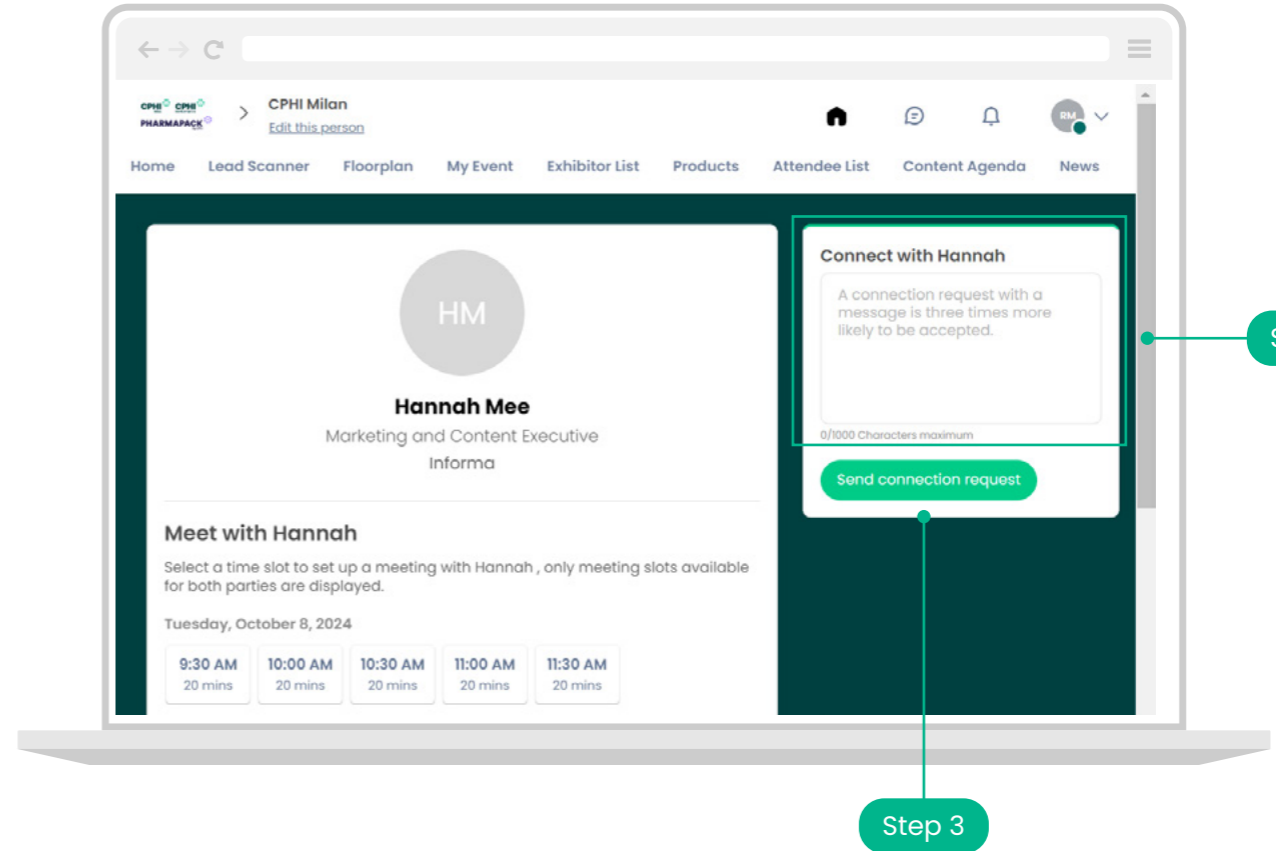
CPHI CPHI PHARMAPACK

CPHI Milan
Edit this person

RM

Home Lead Scanner Floorplan My Event Exhibitor List Products Attendee List Content Agenda News

HM

Hannah Mee
Marketing and Content Executive
Informa

Meet with Hannah
Select a time slot to set up a meeting with Hannah , only meeting slots available for both parties are displayed.

Tuesday, October 8, 2024

9:30 AM 20 mins
10:00 AM 20 mins
10:30 AM 20 mins
11:00 AM 20 mins
11:30 AM 20 mins

Connect with Hannah
A connection request with a message is three times more likely to be accepted.
0/1000 Characters maximum
Send connection request

S

Step 3